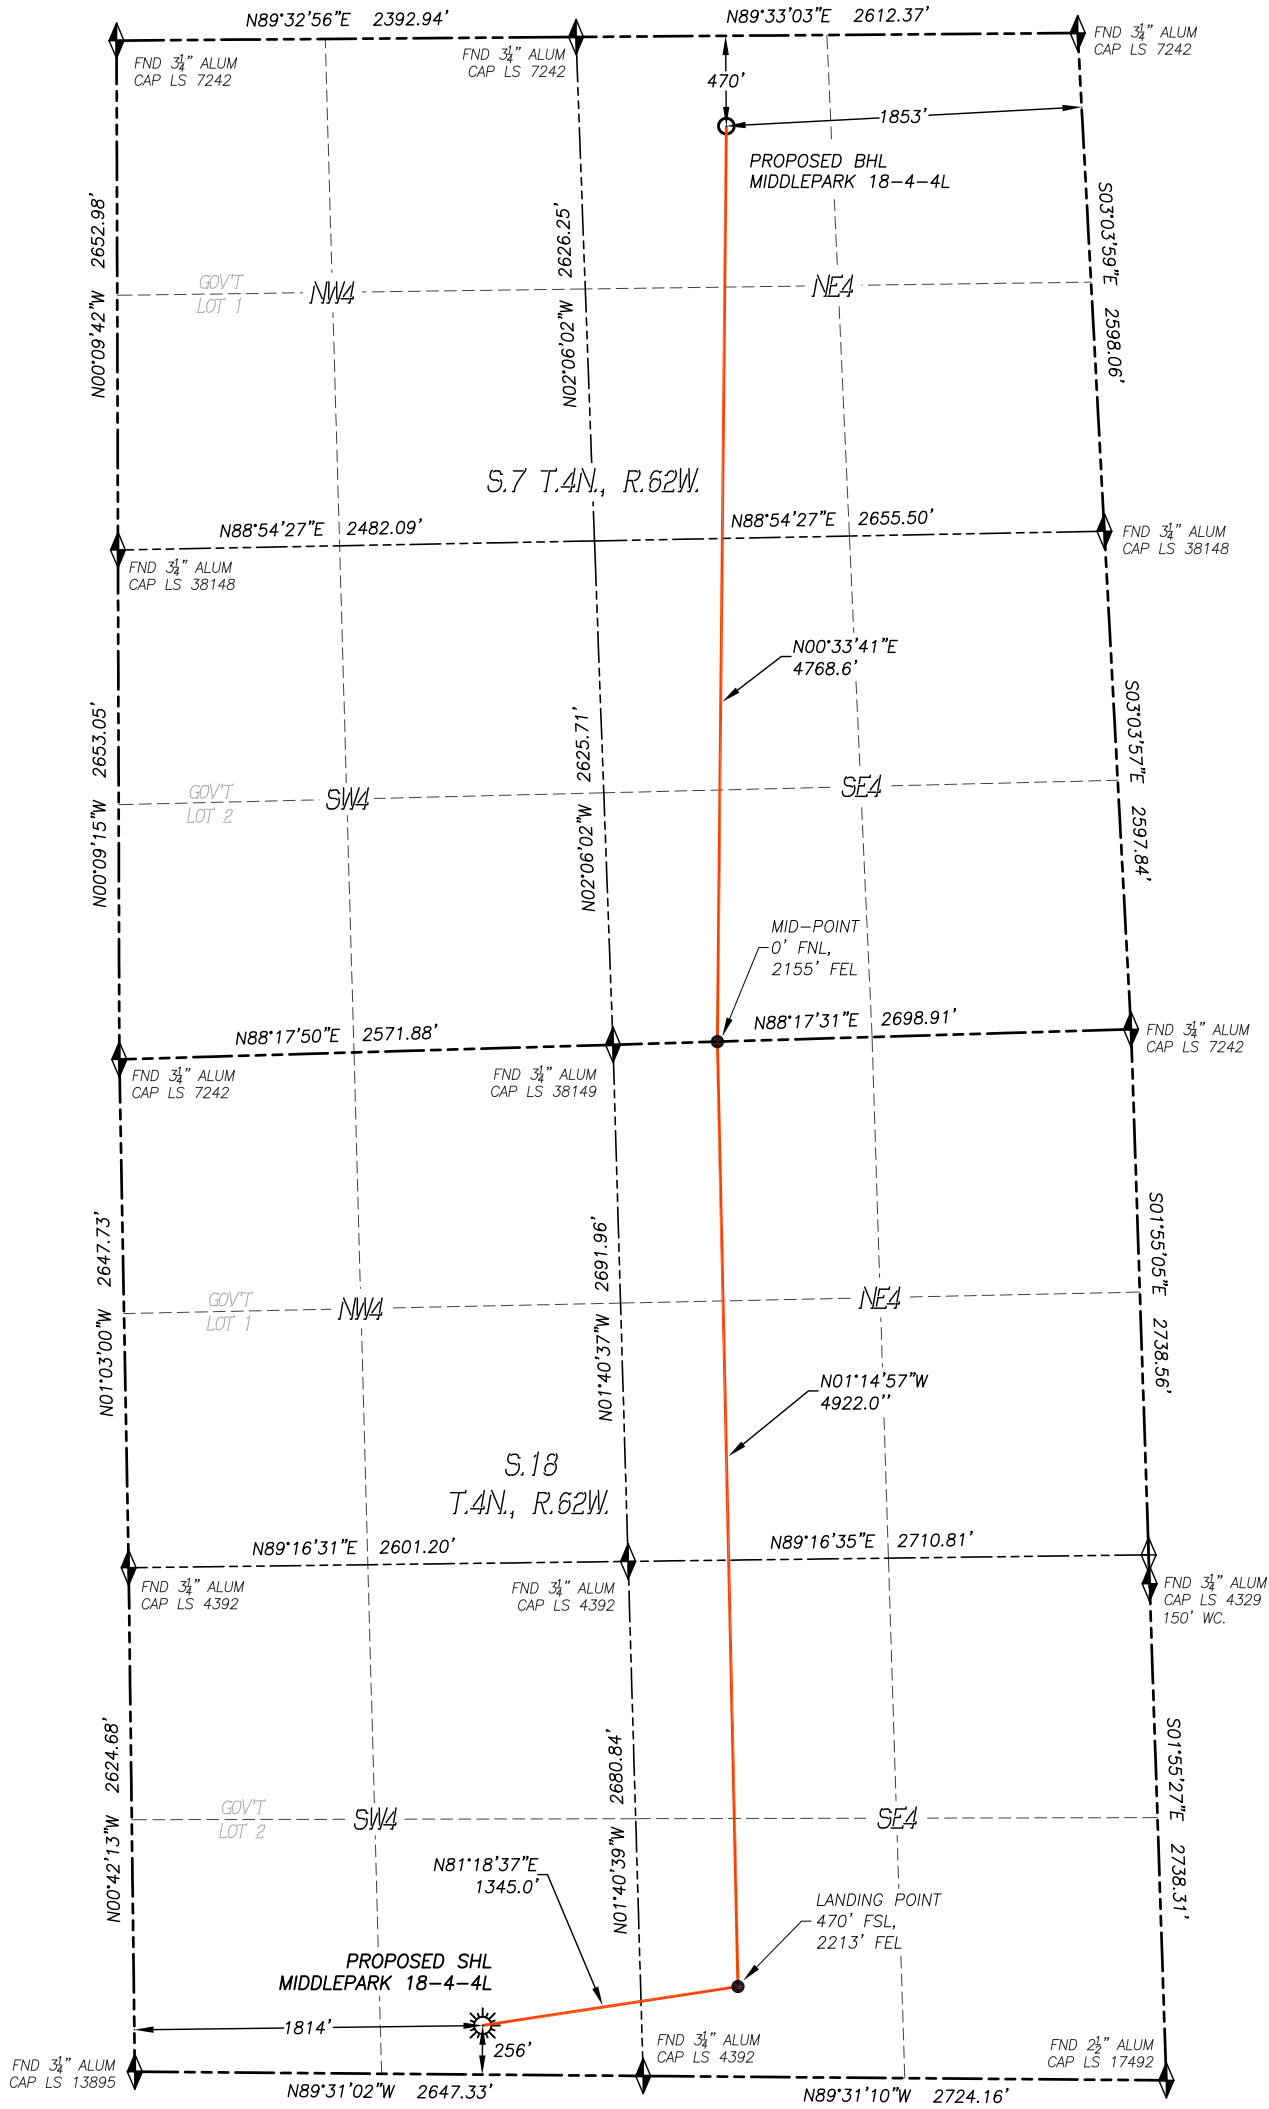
N89°32'56"E 2392.94'
N89°33'03"E 2612.37'
FND $3\frac{1}{4}$" ALUM CAP LS 7242
FND $3\frac{1}{4}$" ALUM CAP LS 7242
FND $3\frac{1}{4}$" ALUM CAP LS 7242
470'
1853'
PROPOSED BHL
MIDDLEPARK 18-4-4L
N00°09'42"W 2652.98'
N02°06'02"W 2626.25'
S03°03'59"E 2598.06'
GOV'T LOT 1
NW4
NE4
S.7 T.4N., R.62W.
N88°54'27"E 2482.09'
N88°54'27"E 2655.50'
FND $3\frac{1}{4}$" ALUM CAP LS 38148
FND $3\frac{1}{4}$" ALUM CAP LS 38148
N00°33'41"E
4768.6'
N00°09'15"W 2653.05'
N02°06'02"W 2625.71'
S03°03'57"E 2597.84'
GOV'T LOT 2
SW4
SE4
MID-POINT
0' FNL,
2155' FEL
N88°17'50"E 2571.88'
N88°17'31"E 2698.91'
FND $3\frac{1}{4}$" ALUM CAP LS 7242
FND $3\frac{1}{4}$" ALUM CAP LS 38149
FND $3\frac{1}{4}$" ALUM CAP LS 7242
N01°03'00"W 2647.73'
N01°40'37"W 2691.96'
S01°55'05"E 2738.56'
GOV'T LOT 1
NW4
NE4
N01°14'57"W
4922.0''
S.18
T.4N., R.62W.
N89°16'31"E 2601.20'
N89°16'35"E 2710.81'
FND $3\frac{1}{4}$" ALUM CAP LS 4392
FND $3\frac{1}{4}$" ALUM CAP LS 4392
FND $3\frac{1}{4}$" ALUM CAP LS 4329 150' WC.
N00°42'13"W 2624.68'
N01°40'39"W 2680.84'
S01°55'27"E 2738.31'
GOV'T LOT 2
SW4
SE4
N81°18'37"E
1345.0'
LANDING POINT
470' FSL,
2213' FEL
PROPOSED SHL
MIDDLEPARK 18-4-4L
1814'
256'
FND $3\frac{1}{4}$" ALUM CAP LS 4392
FND $2\frac{1}{2}$" ALUM CAP LS 17492
FND $3\frac{1}{4}$" ALUM CAP LS 13895
N89°31'02"W 2647.33'
N89°31'10"W 2724.16'